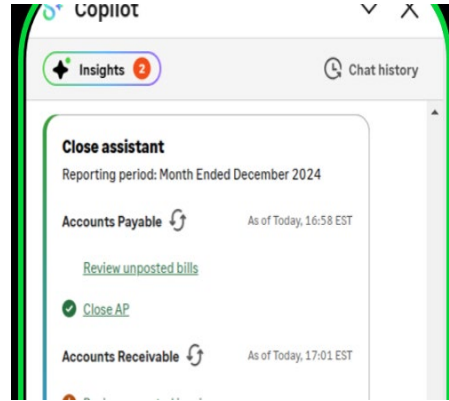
Copilot

Insights 2

Chat history

Close assistant

Reporting period: Month Ended December 2024

Accounts Payable

As of Today, 16:58 EST

Review unposted bills

Close AP

Accounts Receivable

As of Today, 17:01 EST

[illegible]